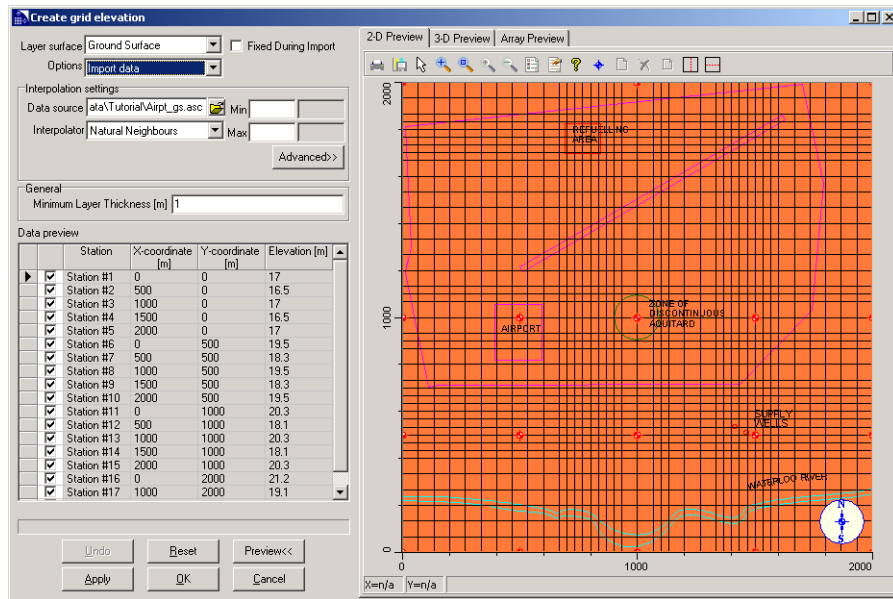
Create grid elevation

Layer surface Ground Surface
Fixed During Import
Options Import data

Interpolation settings
Data source ata\Tutorial\Airpt_gs.asc
Min
Interpolator Natural Neighbours
Max
Advanced>>

General
Minimum Layer Thickness [m] 1

Data preview

| | | Station | X-coordinate [m] | Y-coordinate [m] | Elevation [m] |
|---|---|---|---|---|---|
| | ☑ | Station #1 | 0 | 0 | 17 |
| | ☑ | Station #2 | 500 | 0 | 16.5 |
| | ☑ | Station #3 | 1000 | 0 | 17 |
| | ☑ | Station #4 | 1500 | 0 | 16.5 |
| | ☑ | Station #5 | 2000 | 0 | 17 |
| | ☑ | Station #6 | 0 | 500 | 19.5 |
| | ☑ | Station #7 | 500 | 500 | 18.3 |
| | ☑ | Station #8 | 1000 | 500 | 19.5 |
| | ☑ | Station #9 | 1500 | 500 | 18.3 |
| | ☑ | Station #10 | 2000 | 500 | 19.5 |
| | ☑ | Station #11 | 0 | 1000 | 20.3 |
| | ☑ | Station #12 | 500 | 1000 | 18.1 |
| | ☑ | Station #13 | 1000 | 1000 | 20.3 |
| | ☑ | Station #14 | 1500 | 1000 | 18.1 |
| | ☑ | Station #15 | 2000 | 1000 | 20.3 |
| | ☑ | Station #16 | 0 | 2000 | 21.2 |
| | ☑ | Station #17 | 1000 | 2000 | 19.1 |

Undo Reset Preview<<
Apply OK Cancel

2-D Preview 3-D Preview Array Preview

2000
1000
0
0 1000 2000

REFUELLING AREA
AIRPORT
ZONE OF DISCONTINUOUS AQUITARD
SUPPLY WELLS
WATERLOO RIVER
N S

X=n/a Y=n/a